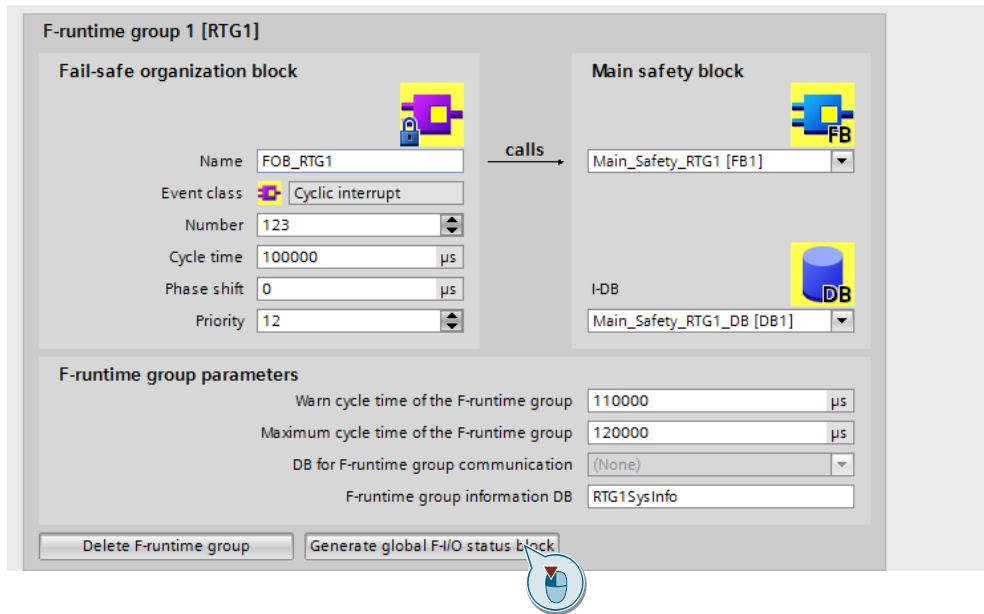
F-runtime group 1 [RTG1]

Fail-safe organization block

Name FOB_RTG1

Event class Cyclic interrupt

Number 123

Cycle time 100000 µs

Phase shift 0 µs

Priority 12

calls

Main safety block

FB

Main_Safety_RTG1 [FB1]

I-DB

DB

Main_Safety_RTG1_DB [DB1]

F-runtime group parameters

Warn cycle time of the F-runtime group 110000 µs

Maximum cycle time of the F-runtime group 120000 µs

DB for F-runtime group communication (None)

F-runtime group information DB RTG1SysInfo

Delete F-runtime group

Generate global F-I/O status block